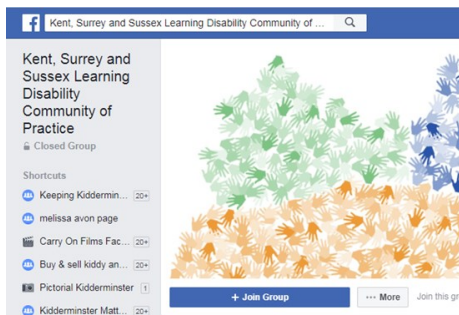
Kent, Surrey and Sussex Learning Disability Community of ...

Kent, Surrey and Sussex Learning Disability Community of Practice

Closed Group

Shortcuts

Keeping Kiddermin... 20+

melissa avon page

Carry On Films Fac... 20+

Buy & sell kiddy an... 20+

Pictorial Kidderminster 1

Kidderminster Matt... 20+

+ Join Group

··· More

Join this gr